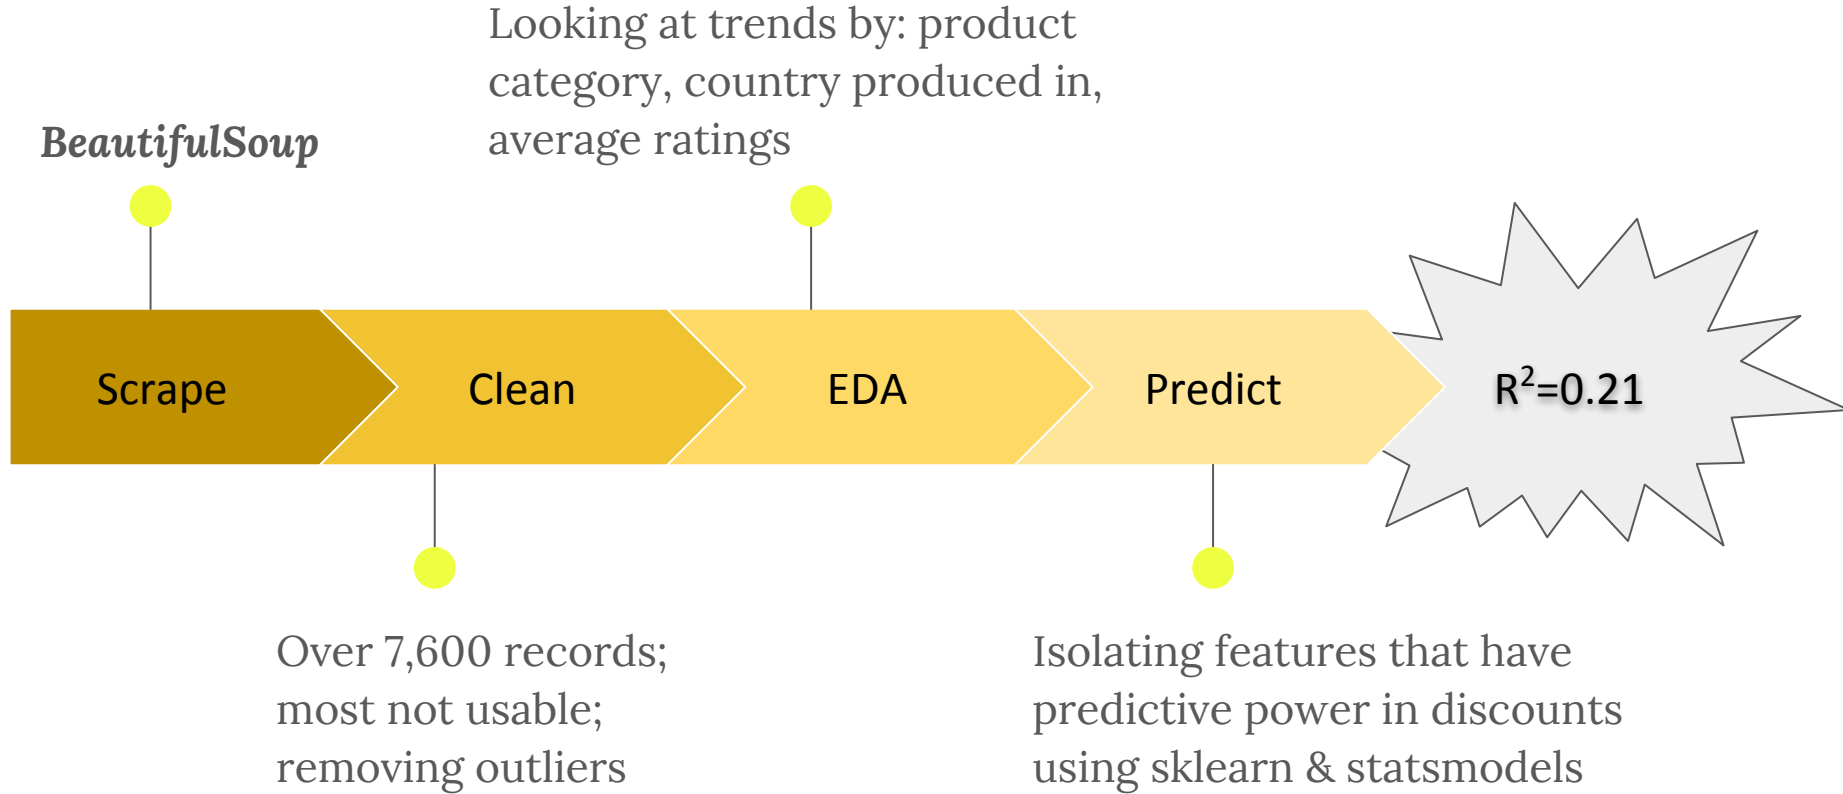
Looking at trends by: product category, country produced in, average ratings

BeautifulSoup

Scrape

Clean

EDA

Predict

$R^2$=0.21

Over 7,600 records; most not usable; removing outliers

Isolating features that have predictive power in discounts using sklearn & statsmodels